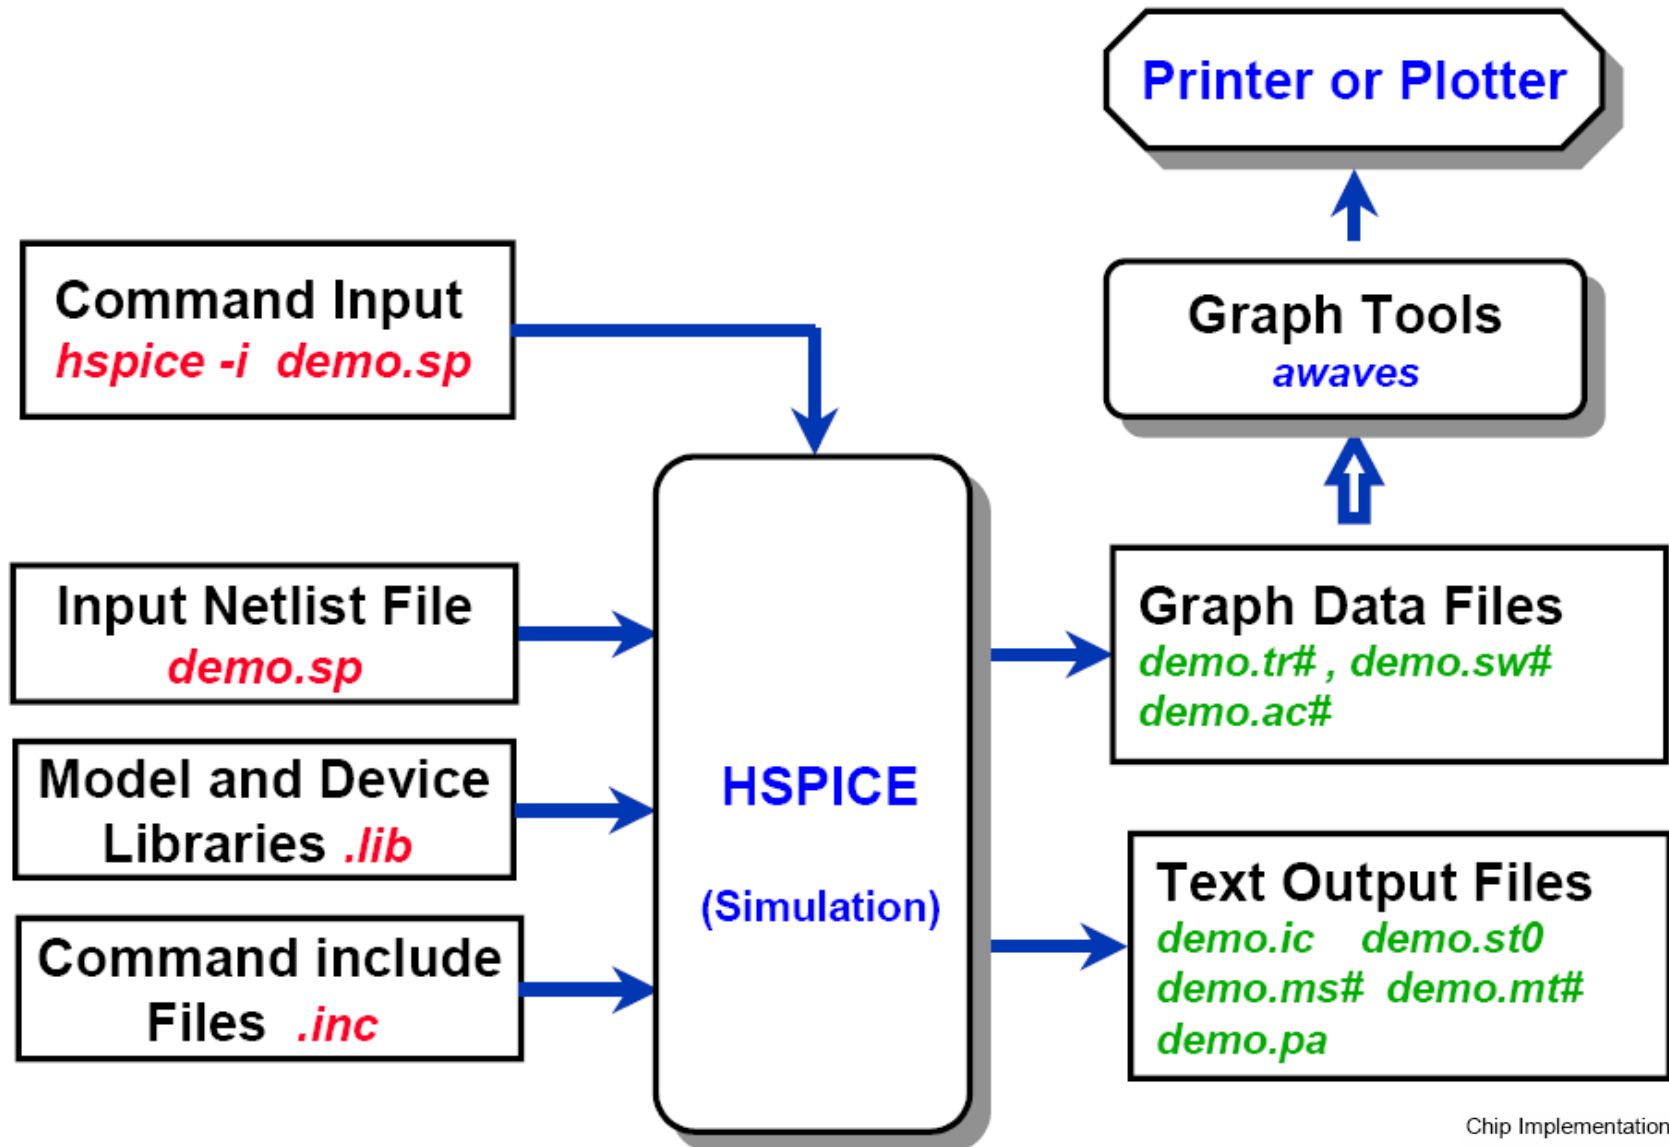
Printer or Plotter

Command Input
hspice -i demo.sp

Graph Tools
awaves

Input Netlist File
demo.sp

Model and Device Libraries .lib

Command include Files .inc

HSPICE
(Simulation)

Graph Data Files
demo.tr# , demo.sw#
demo.ac#

Text Output Files
demo.ic demo.st0
demo.ms# demo.mt#
demo.pa

Chip Implementation